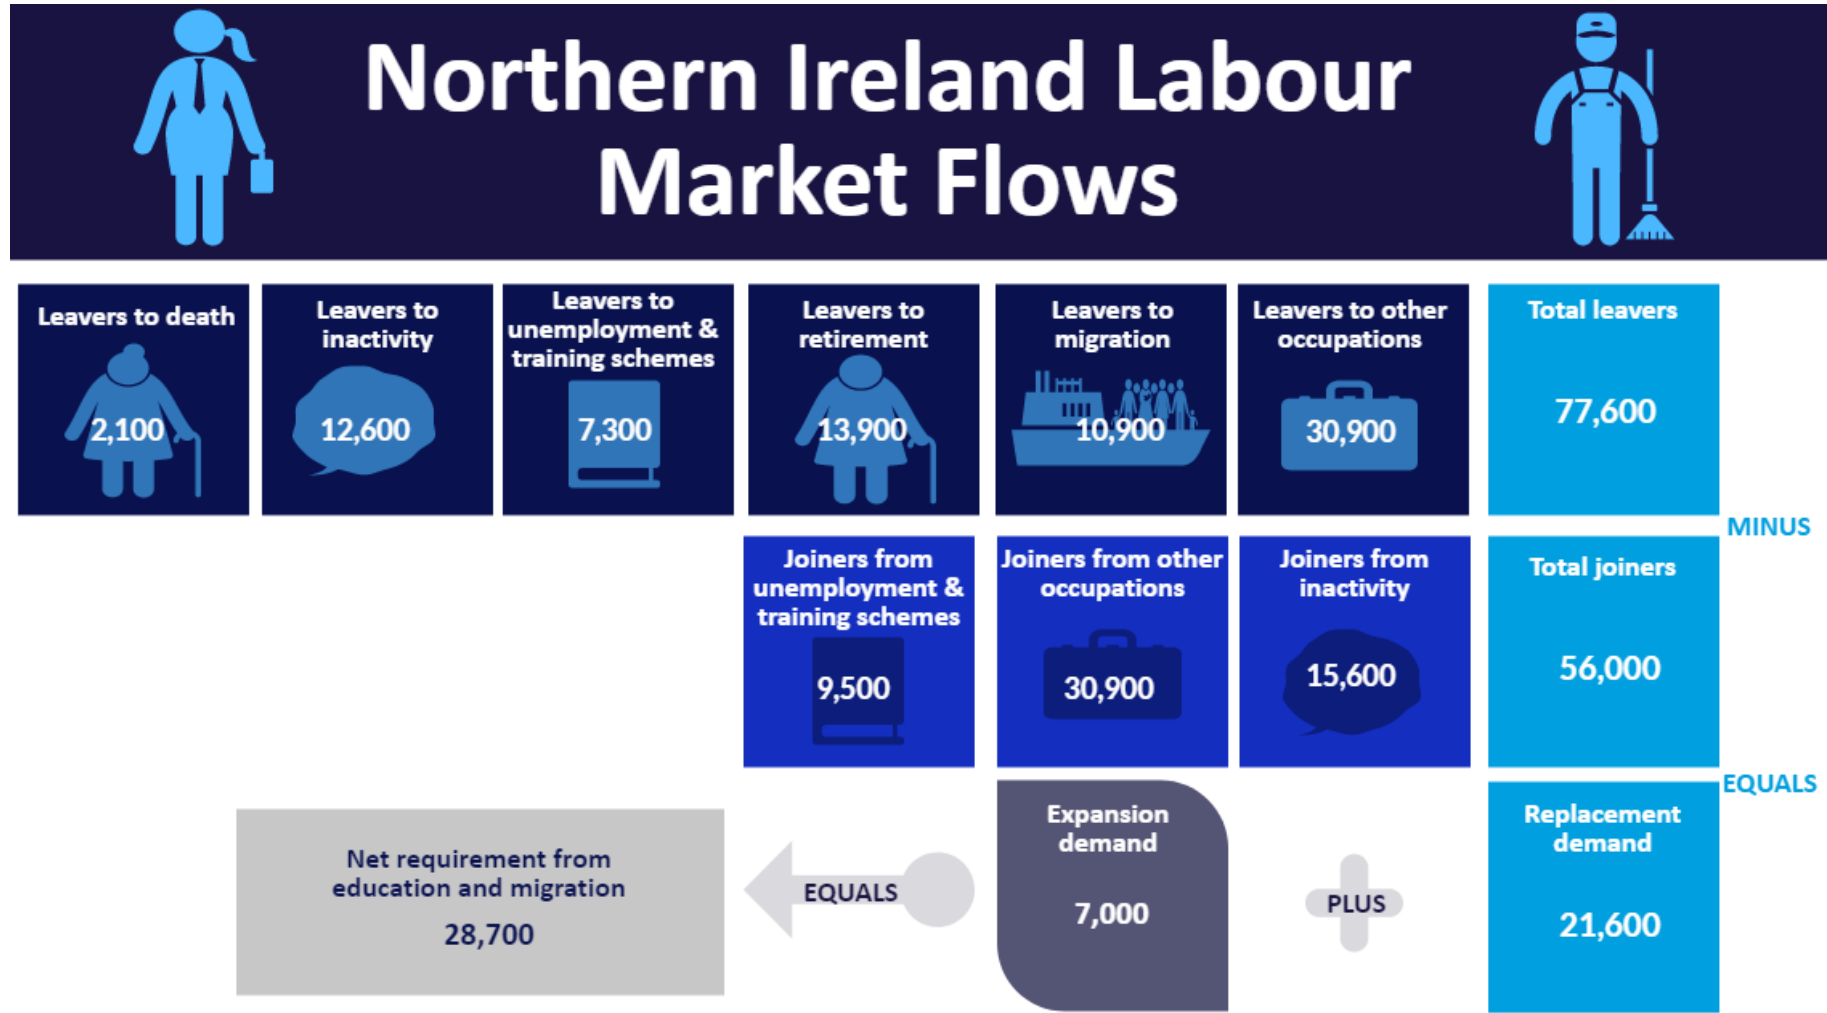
Northern Ireland Labour Market Flows

Leavers to death
2,100

Leavers to inactivity
12,600

Leavers to unemployment & training schemes
7,300

Leavers to retirement
13,900

Leavers to migration
10,900

Leavers to other occupations
30,900

Total leavers
77,600

MINUS

Joiners from unemployment & training schemes
9,500

Joiners from other occupations
30,900

Joiners from inactivity
15,600

Total joiners
56,000

EQUALS

Replacement demand
21,600

PLUS

Expansion demand
7,000

EQUALS

Net requirement from education and migration
28,700